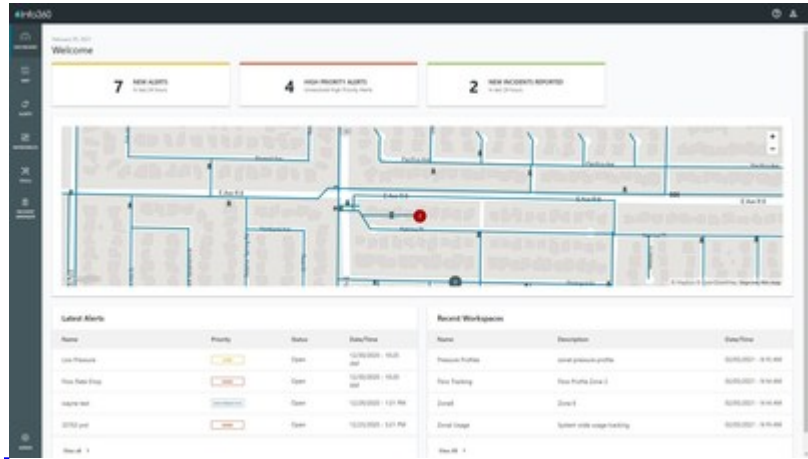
Info360

Welcome

7 NEW ALERTS

4 HIGH PRIORITY ALERTS

2 NEW INCIDENTS REPORTED

Latest Alerts

| Name | Priority | Status | Date/Time |
|---|---|---|---|
| Low Pressure | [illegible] | Open | 12/30/2020 - 10:20 AM |
| Flow Rate Drop | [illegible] | Open | 12/30/2020 - 10:20 AM |
| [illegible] | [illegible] | Open | 12/29/2020 - 1:21 PM |
| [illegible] | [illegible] | Open | 12/29/2020 - 3:21 PM |

View all

Recent Workspaces

| Name | Description | Date/Time |
|---|---|---|
| Pressure Profiles | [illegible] pressure profile | 02/05/2021 - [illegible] AM |
| Flow Tracking | Flow Profile Zone 2 | 02/05/2021 - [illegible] AM |
| Zone6 | Zone 6 | 02/05/2021 - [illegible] AM |
| Zone6 Usage | System wide usage tracking | 02/05/2021 - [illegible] AM |

View all